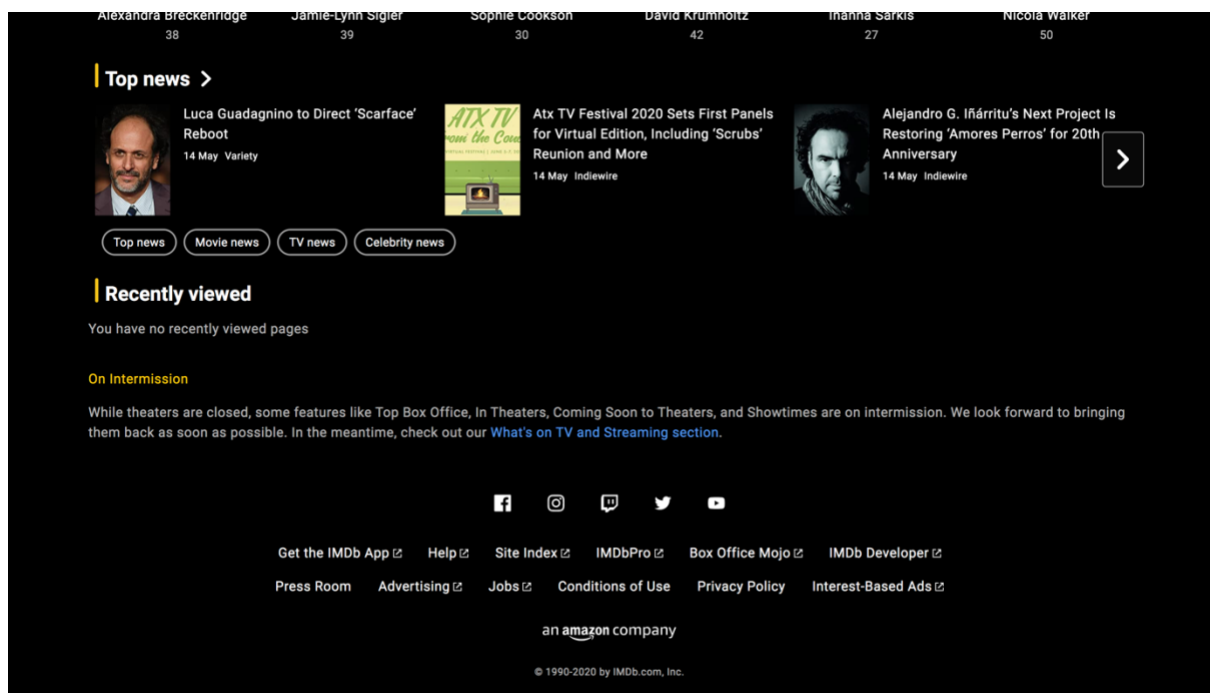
Alexandra Breckenridge
38

Jamie-Lynn Sigler
39

Sophie Cookson
30

David Krumholtz
42

Inanna Sarkis
27

Nicola Walker
50

Top news

Luca Guadagnino to Direct 'Scarface' Reboot
14 May Variety

ATX TV from the Cou

Atx Tv Festival 2020 Sets First Panels for Virtual Edition, Including 'Scrubs' Reunion and More
14 May Indiewire

Alejandro G. Iñárritu's Next Project Is Restoring 'Amores Perros' for 20th Anniversary
14 May Indiewire

Top news Movie news TV news Celebrity news

Recently viewed

You have no recently viewed pages

On Intermission

While theaters are closed, some features like Top Box Office, In Theaters, Coming Soon to Theaters, and Showtimes are on intermission. We look forward to bringing them back as soon as possible. In the meantime, check out our What's on TV and Streaming section.

Get the IMDb App Help Site Index IMDbPro Box Office Mojo IMDb Developer

Press Room Advertising Jobs Conditions of Use Privacy Policy Interest-Based Ads

an amazon company

© 1990-2020 by IMDb.com, Inc.